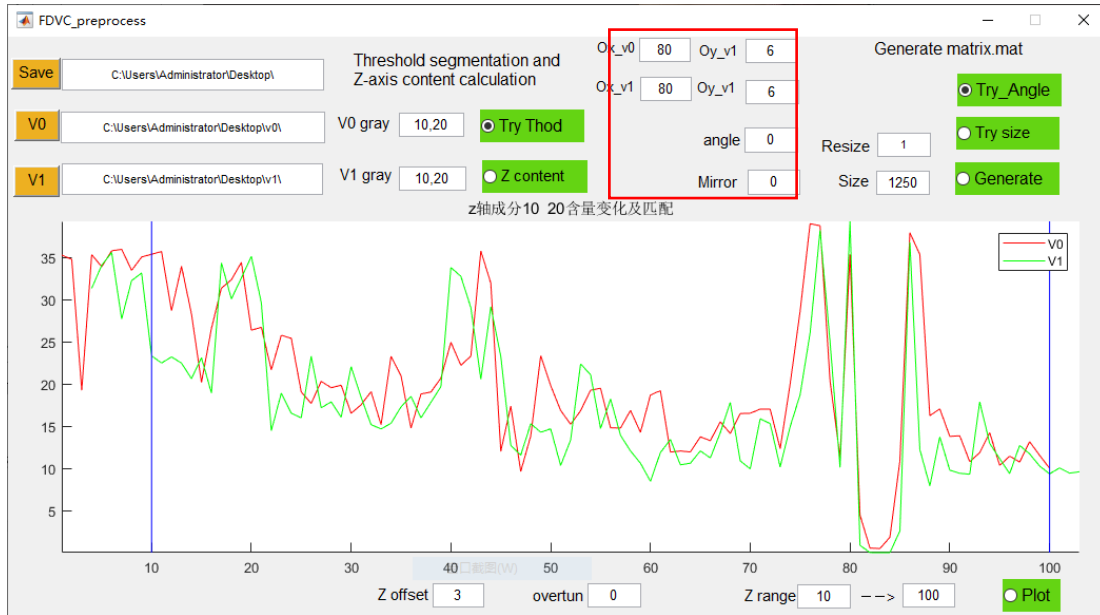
FDVC_preprocess

Save C:\Users\Administrator\Desktop\

Threshold segmentation and Z-axis content calculation

Ox_v0 80 Oy_v1 6

Ox_v1 80 Oy_v1 6

Generate matrix.mat

V0 C:\Users\Administrator\Desktop\v0\

V0 gray 10,20

Try Thod

Try_Angle

Try size

angle 0

Resize 1

V1 C:\Users\Administrator\Desktop\v1\

V1 gray 10,20

Z content

Mirror 0

Size 1250

Generate

z轴成分10 20含量变化及匹配

V0
V1

35
30
25
20
15
10
5

10 20 30 40 50 60 70 80 90 100

窗口截图(W)

Z offset 3 overtun 0 Z range 10 ---> 100 Plot